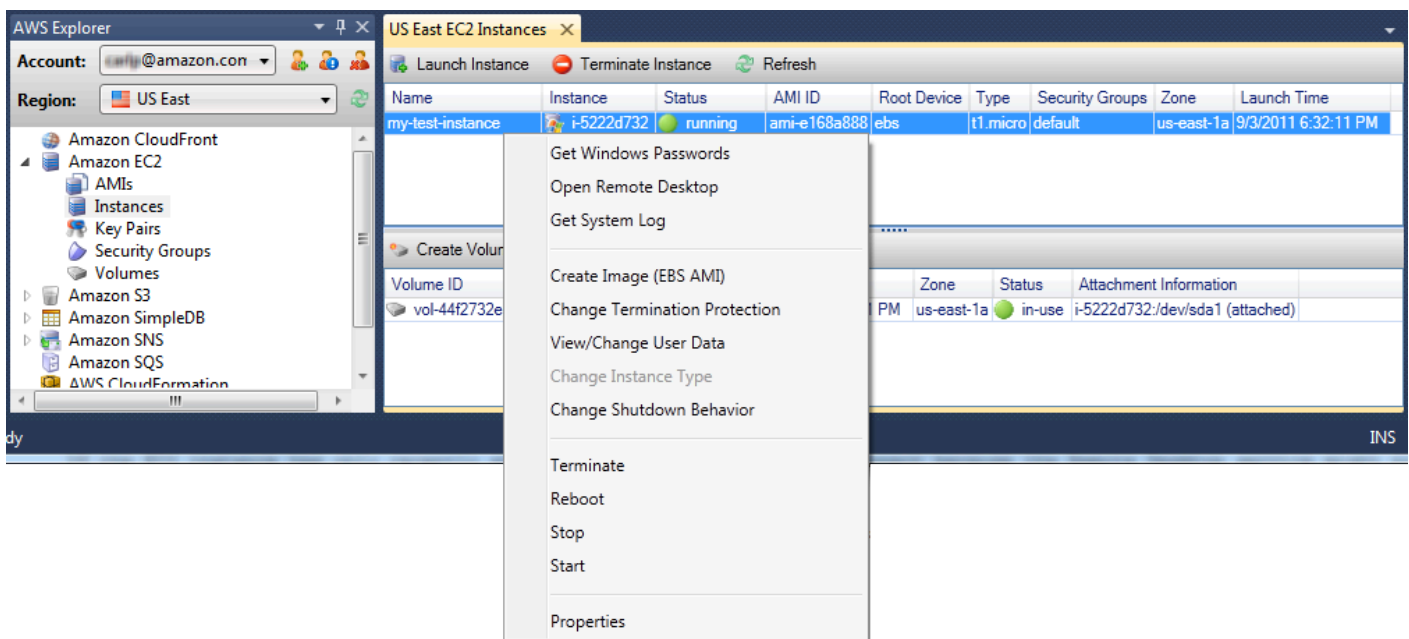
AWS Explorer

Account: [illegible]@amazon.con

Region: US East

Amazon CloudFront
Amazon EC2
AMIs
Instances
Key Pairs
Security Groups
Volumes
Amazon S3
Amazon SimpleDB
Amazon SNS
Amazon SQS
AWS CloudFormation

US East EC2 Instances

Launch Instance   Terminate Instance   Refresh

| Name | Instance | Status | AMI ID | Root Device | Type | Security Groups | Zone | Launch Time |
|---|---|---|---|---|---|---|---|---|
| my-test-instance | i-5222d732 | running | ami-e168a888 | ebs | t1.micro | default | us-east-1a | 9/3/2011 6:32:11 PM |

Create Volu

| Volume ID | | Zone | Status | Attachment Information |
|---|---|---|---|---|
| vol-44f2732e | PM | us-east-1a | in-use | i-5222d732:/dev/sda1 (attached) |

Get Windows Passwords
Open Remote Desktop
Get System Log

Create Image (EBS AMI)
Change Termination Protection
View/Change User Data
Change Instance Type
Change Shutdown Behavior

Terminate
Reboot
Stop
Start

Properties

dy

INS